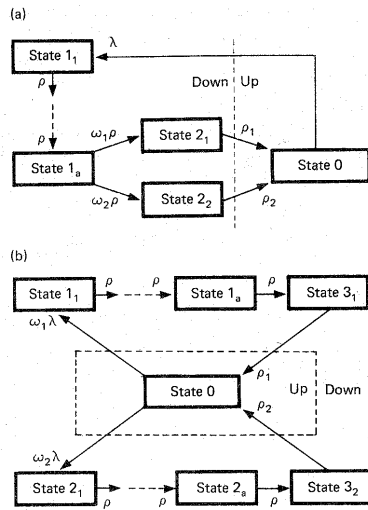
(a)

State $1_1$

$\lambda$

$\rho$

Down

Up

$\rho$

$\omega_1\rho$

State $2_1$

$\rho_1$

State $1_a$

State 0

$\omega_2\rho$

State $2_2$

$\rho_2$

(b)

State $1_1$

$\rho$

$\rho$

State $1_a$

State $3_1$

$\omega_1\lambda$

$\rho_1$

Up

Down

State 0

$\rho_2$

$\omega_2\lambda$

State $2_1$

$\rho$

$\rho$

State $2_a$

$\rho$

State $3_2$